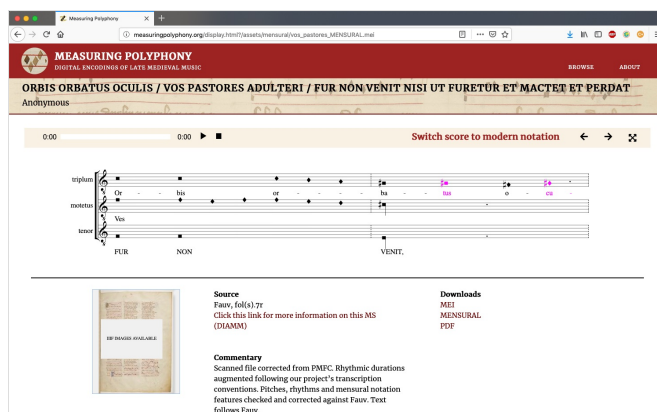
Measuring Polyphony

measuringpolyphony.org/display.html?/assets/mensural/vos_pastores_MENSURAL.mei

MEASURING POLYPHONY
DIGITAL ENCODINGS OF LATE MEDIEVAL MUSIC

BROWSE ABOUT

ORBIS ORBATUS OCULIS / VOS PASTORES ADULTERI / FUR NON VENIT NISI UT FURETUR ET MACTET ET PERDAT
Anonymous

0:00 0:00

Switch score to modern notation

triplum
Or - - bis or - - - - ba - - tus o - cu -

motetus
Ves

tenor
FUR NON VENIT,

IIIF IMAGES AVAILABLE

Source
Fauv, fol(s).7r
Click this link for more information on this MS (DIAMM)

Commentary
Scanned file corrected from PMFC. Rhythmic durations augmented following our project's transcription conventions. Pitches, rhythms and mensural notation features checked and corrected against Fauv. Text follows Fauv.

Downloads
MEI
MENSURAL
PDF